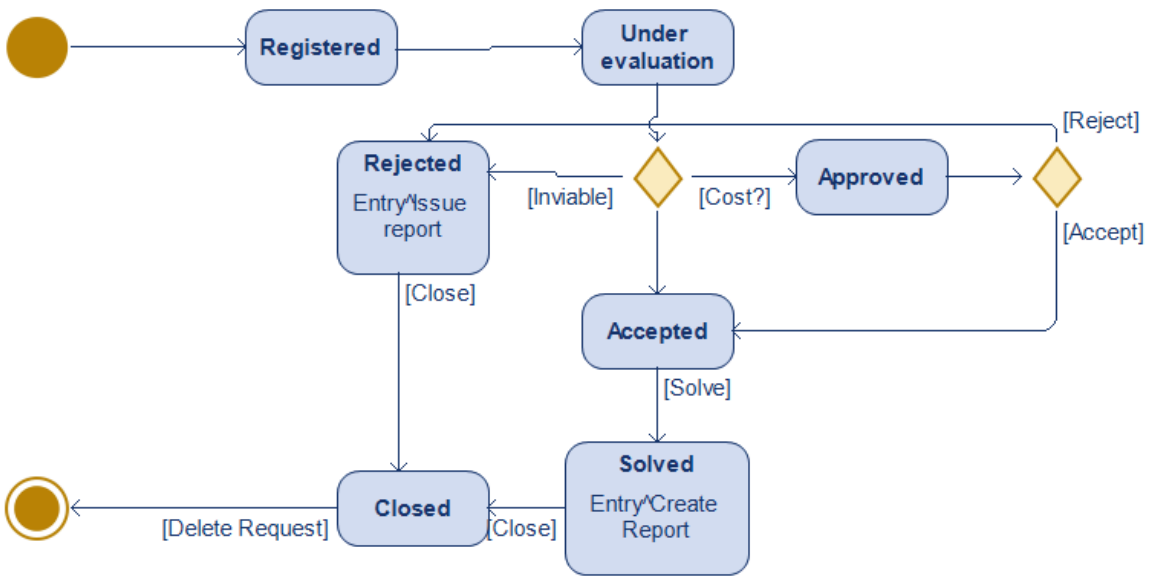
Registered

Under evaluation

[Reject]

Rejected

Entry^Issue report

[Inviable]

[Cost?]

Approved

[Accept]

[Close]

Accepted

[Solve]

Solved

Entry^Create Report

Closed

[Delete Request]

[Close]